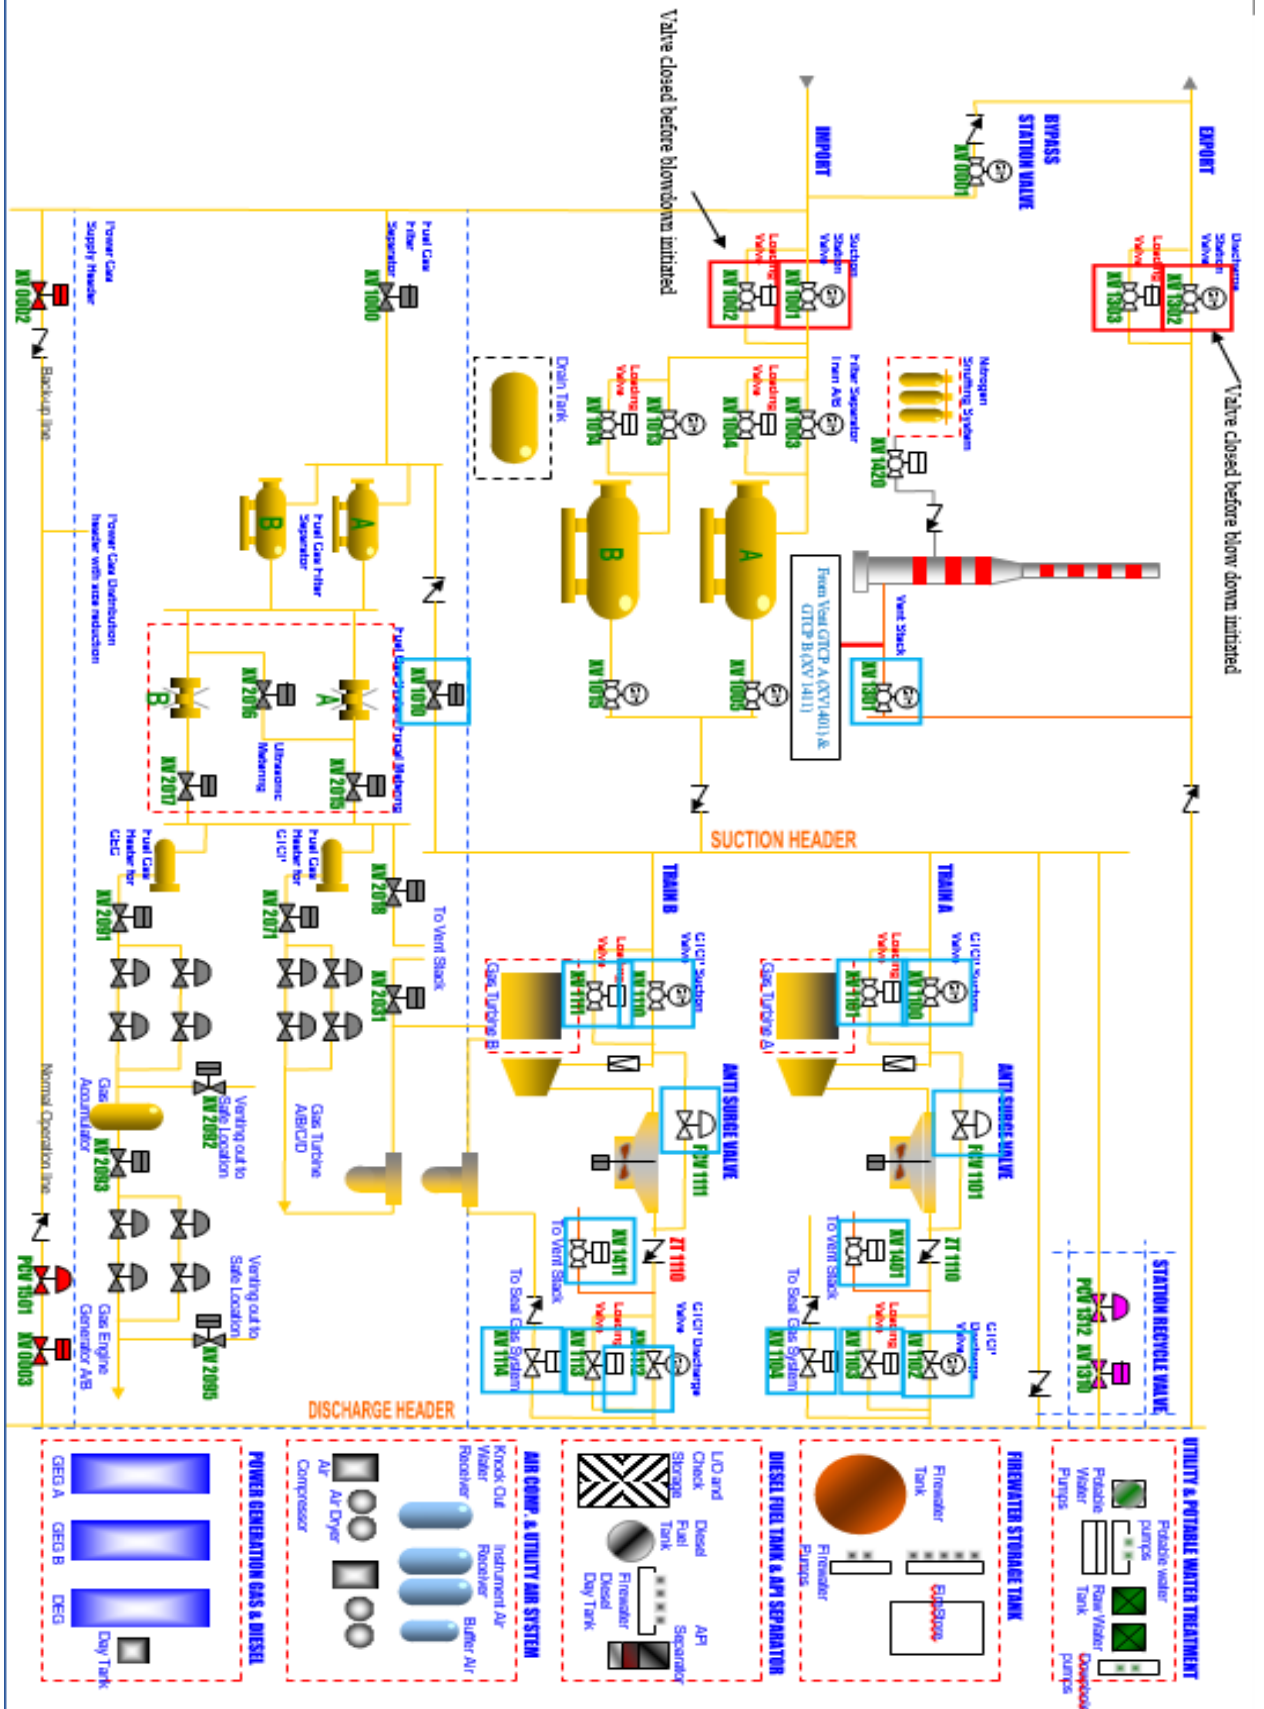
Valve closed before blowdown initiated

IMPORT

BYPASS STATION VALVE

XV 0001

EXPORT

Discharge Station Valve

Loading Valve

XV 1302

XV 1303

Valve closed before blow down initiated

Suction Station Valve

Loading Valve

XV 1001

XV 1002

Power Gas Supply Header

Fuel Gas Filter Separator

XV 1000

XV 0002

Backup line

Drain Tank

Loading Valve

XV 1013

XV 1014

Loading Valve

XV 1003

XV 1004

Filter Separator Train A/B

Nitrogen Snuffing System

XV 1420

Vent Stack

XV 1301

From Vent GTCP A (XV1401) & GTCP B(XV 1411)

XV 1005

XV 1015

A

B

A

B

Fuel Gas Filter Separator

Power Gas Distribution header with size reduction

XV 1010

Fuel Gas Metering

XV 2016

Ultrasonic Metering

XV 2015

XV 2017

SUCTION HEADER

TRAIN A

TRAIN B

Fuel Gas Heater for C/C'

XV 2070

XV 2071

Fuel Gas Heater for C/cG

XV 2081

To Vent Stack

XV 2051

C/C' Suction Valve

Loading Valve

XV 1100

XV 1101

Gas Turbine A

XV 1110

XV 1111

Gas Turbine B

ANTI SURGE VALVE

FCV 1101

ANTI SURGE VALVE

FCV 1111

ZT 1110

ZT 1110

Gas Turbine A/B/C/D

Venting out to Safe Location

XV 2082

Gas Accumulator

XV 2083

Normal Operation line

To Vent Stack

XV 1401

To Vent Stack

XV 1411

To Seal Gas System

XV 1104

XV 1103

XV 1102

C/C' Discharge Valve

Loading Valve

To Seal Gas System

XV 1114

XV 1113

XV 1112

C/C' Discharge Valve

Loading Valve

STATION RECYCLE VALVE

PCV 1312

XV 1310

Venting out to Safe Location

XV 2085

Gas Engine Generator A/B

PCV 1501

XV 0003

DISCHARGE HEADER

POWER GENERATION GAS & DIESEL

GEG A

GEG B

DEG

Day Tank

AIR COMP. & UTILITY AIR SYSTEM

Knock Out Water Receiver

Air Compressor

Air Dryer

Instrument Air Receiver

Buffer Air

DIESEL FUEL TANK & API SEPARATOR

L/O and Check Storage

Diesel Fuel Tank

Firewater Diesel Day Tank

API Separator

FIREWATER STORAGE TANK

Firewater Tank

Firewater Pumps

Eductors

UTILITY & POTABLE WATER TREATMENT

Potable Water Pumps

Potable water pumps

Raw Water Tank

Dosing pumps